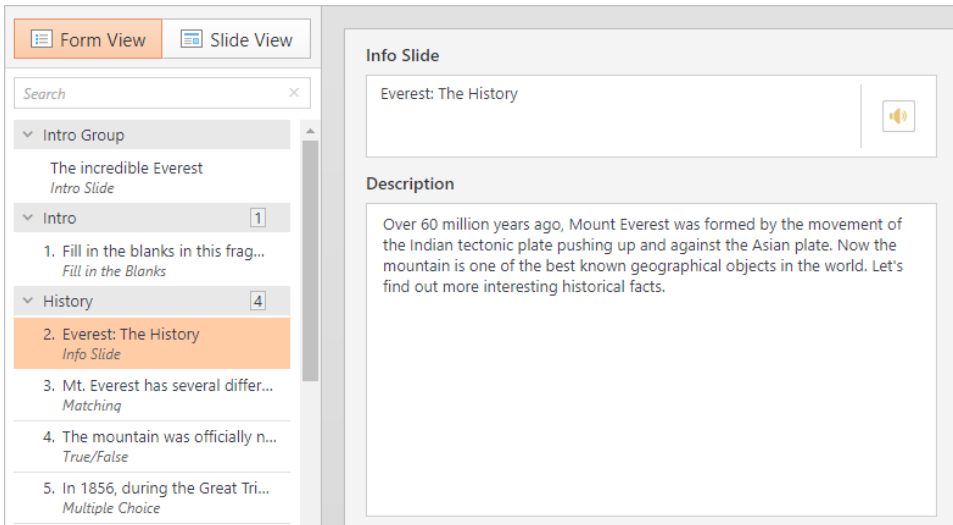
Form View
Slide View

Search

Intro Group
The incredible Everest
Intro Slide

Intro 1
1. Fill in the blanks in this frag...
Fill in the Blanks

History 4
2. Everest: The History
Info Slide

3. Mt. Everest has several differ...
Matching

4. The mountain was officially n...
True/False

5. In 1856, during the Great Tri...
Multiple Choice

Info Slide
Everest: The History

Description
Over 60 million years ago, Mount Everest was formed by the movement of the Indian tectonic plate pushing up and against the Asian plate. Now the mountain is one of the best known geographical objects in the world. Let's find out more interesting historical facts.